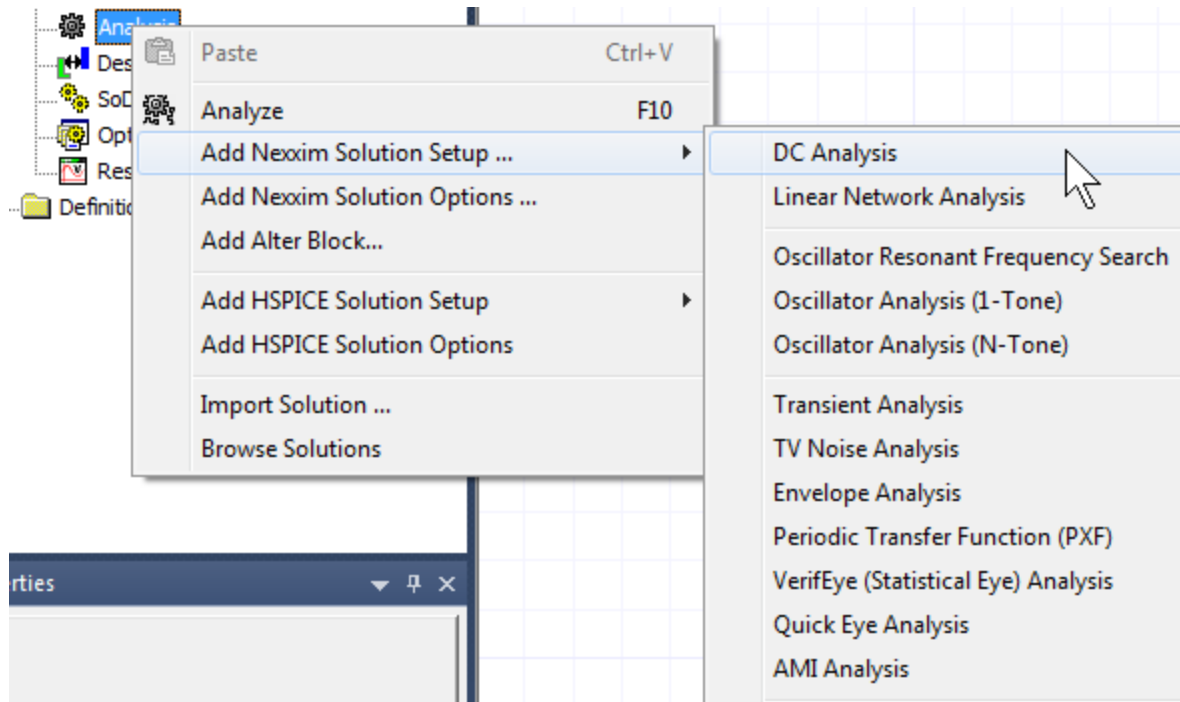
Analysis
Des
SoD
Opt
Res
Definitio

Paste Ctrl+V
Analyze F10
Add Nexxim Solution Setup ...
Add Nexxim Solution Options ...
Add Alter Block...
Add HSPICE Solution Setup
Add HSPICE Solution Options
Import Solution ...
Browse Solutions

DC Analysis
Linear Network Analysis
Oscillator Resonant Frequency Search
Oscillator Analysis (1-Tone)
Oscillator Analysis (N-Tone)
Transient Analysis
TV Noise Analysis
Envelope Analysis
Periodic Transfer Function (PXF)
VerifEye (Statistical Eye) Analysis
Quick Eye Analysis
AMI Analysis

rties